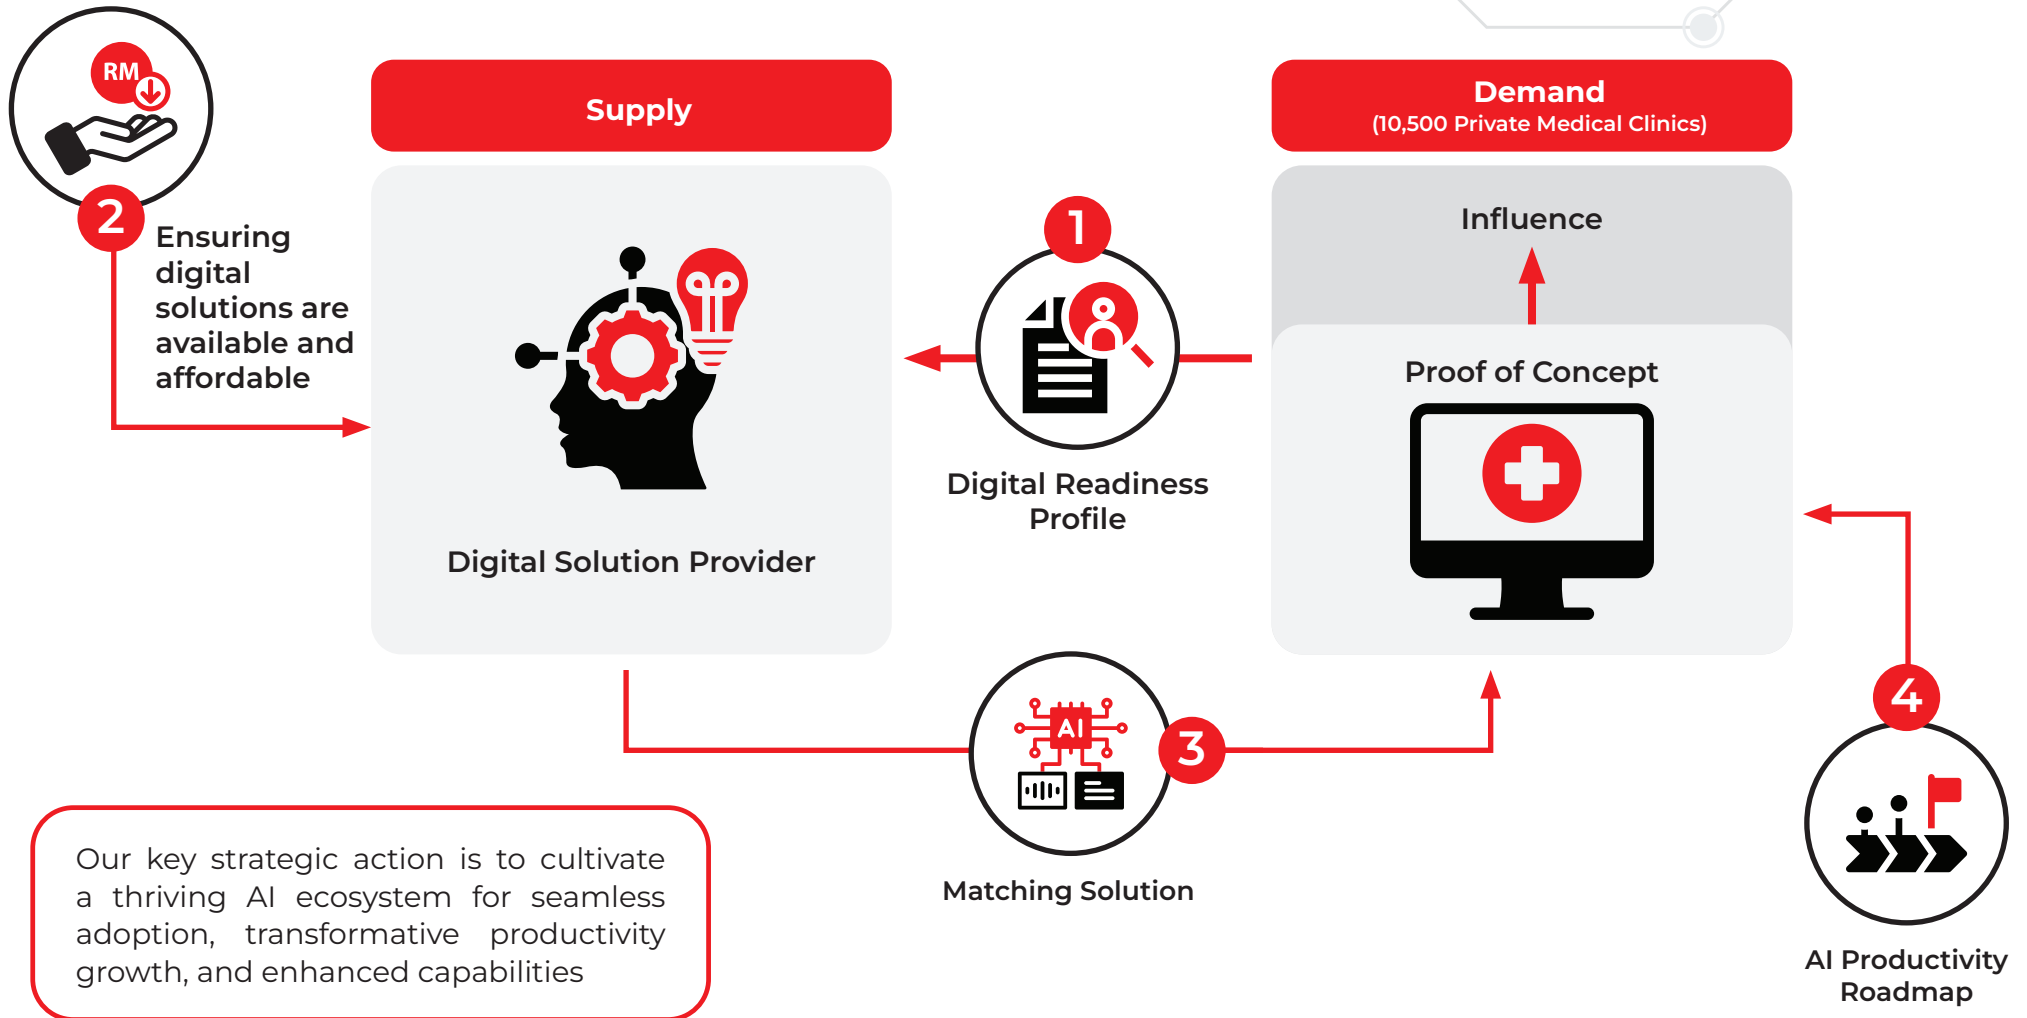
RM

2

Ensuring digital solutions are available and affordable

Supply

Digital Solution Provider

1

Digital Readiness Profile

Demand
(10,500 Private Medical Clinics)

Influence

Proof of Concept

AI

3

Matching Solution

4

AI Productivity Roadmap

Our key strategic action is to cultivate a thriving AI ecosystem for seamless adoption, transformative productivity growth, and enhanced capabilities